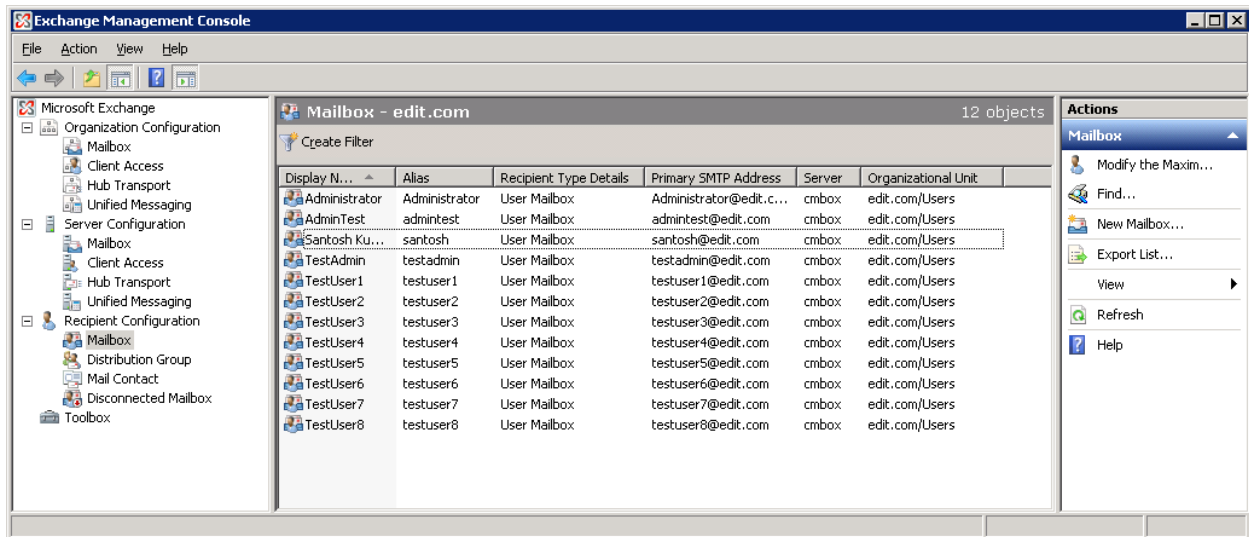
Exchange Management Console

File Action View Help

Microsoft Exchange
Organization Configuration
Mailbox
Client Access
Hub Transport
Unified Messaging
Server Configuration
Mailbox
Client Access
Hub Transport
Unified Messaging
Recipient Configuration
Mailbox
Distribution Group
Mail Contact
Disconnected Mailbox
Toolbox

Mailbox - edit.com 12 objects

Create Filter

| Display N... | Alias | Recipient Type Details | Primary SMTP Address | Server | Organizational Unit |
|---|---|---|---|---|---|
| Administrator | Administrator | User Mailbox | Administrator@edit.c... | cmbox | edit.com/Users |
| AdminTest | admintest | User Mailbox | admintest@edit.com | cmbox | edit.com/Users |
| Santosh Ku... | santosh | User Mailbox | santosh@edit.com | cmbox | edit.com/Users |
| TestAdmin | testadmin | User Mailbox | testadmin@edit.com | cmbox | edit.com/Users |
| TestUser1 | testuser1 | User Mailbox | testuser1@edit.com | cmbox | edit.com/Users |
| TestUser2 | testuser2 | User Mailbox | testuser2@edit.com | cmbox | edit.com/Users |
| TestUser3 | testuser3 | User Mailbox | testuser3@edit.com | cmbox | edit.com/Users |
| TestUser4 | testuser4 | User Mailbox | testuser4@edit.com | cmbox | edit.com/Users |
| TestUser5 | testuser5 | User Mailbox | testuser5@edit.com | cmbox | edit.com/Users |
| TestUser6 | testuser6 | User Mailbox | testuser6@edit.com | cmbox | edit.com/Users |
| TestUser7 | testuser7 | User Mailbox | testuser7@edit.com | cmbox | edit.com/Users |
| TestUser8 | testuser8 | User Mailbox | testuser8@edit.com | cmbox | edit.com/Users |

Actions
Mailbox
Modify the Maxim...
Find...
New Mailbox...
Export List...
View
Refresh
Help